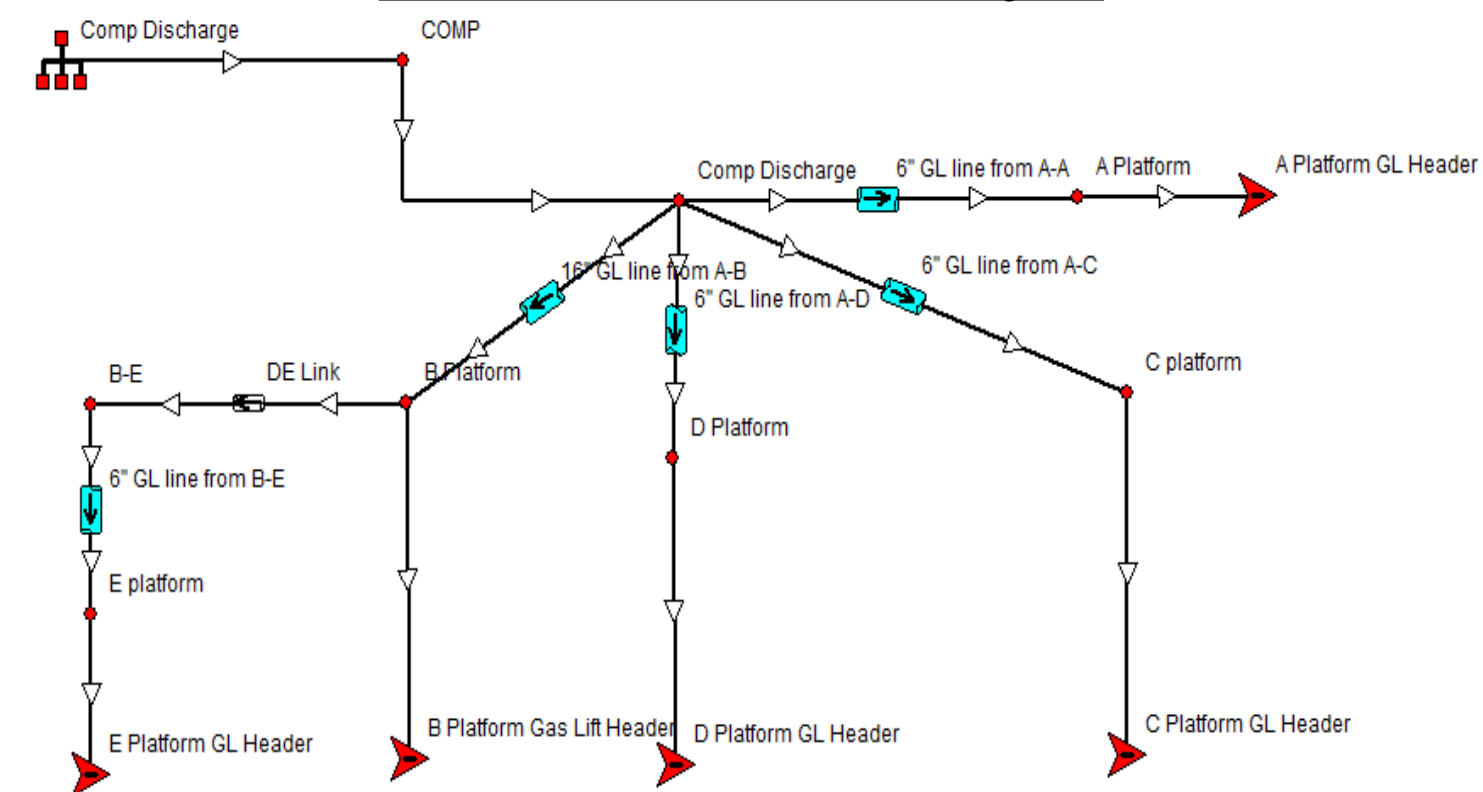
Comp Discharge

COMP

Comp Discharge

6" GL line from A-A

A Platform

A Platform GL Header

16" GL line from A-B

6" GL line from A-D

6" GL line from A-C

B-E

DE Link

B Platform

C platform

D Platform

6" GL line from B-E

E platform

E Platform GL Header

B Platform Gas Lift Header

D Platform GL Header

C Platform GL Header